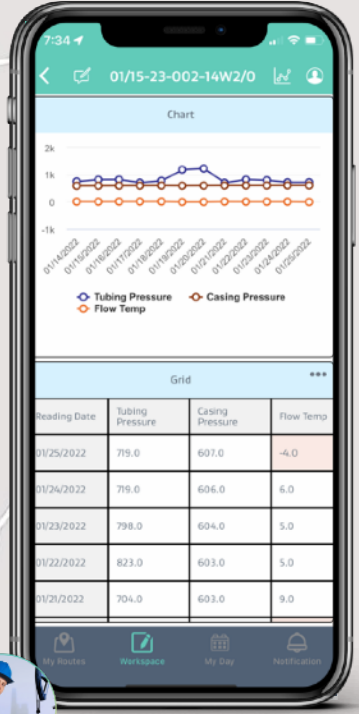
7:34

01/15-23-002-14W2/0

Chart

2k
1k
0
-1k

01/14/2022
01/15/2022
01/16/2022
01/17/2022
01/18/2022
01/19/2022
01/20/2022
01/21/2022
01/22/2022
01/23/2022
01/24/2022
01/25/2022

Tubing Pressure
Casing Pressure
Flow Temp

Grid

•••

| Reading Date | Tubing Pressure | Casing Pressure | Flow Temp |
|---|---|---|---|
| 01/25/2022 | 719.0 | 607.0 | -4.0 |
| 01/24/2022 | 719.0 | 606.0 | 6.0 |
| 01/23/2022 | 798.0 | 604.0 | 5.0 |
| 01/22/2022 | 823.0 | 603.0 | 5.0 |
| 01/21/2022 | 704.0 | 603.0 | 9.0 |

My Routes
Workspace
My Day
Notification